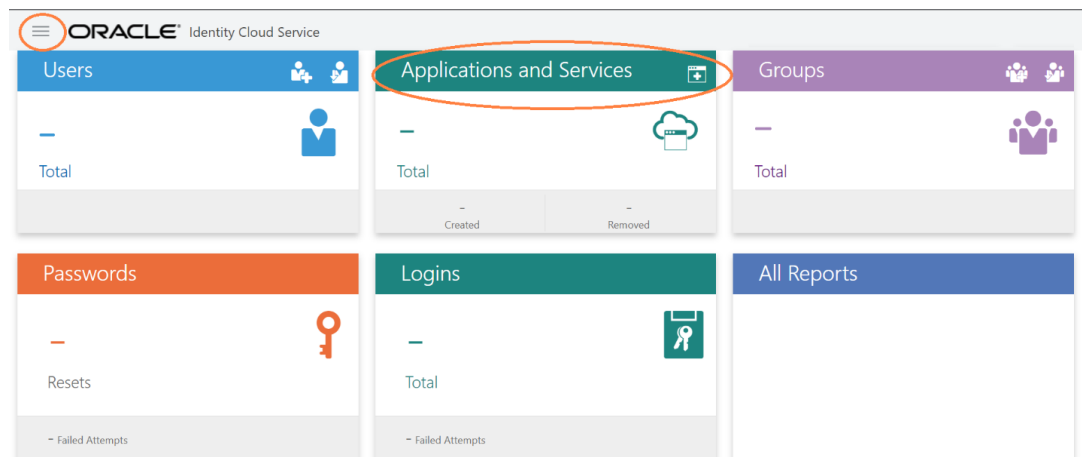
ORACLE® Identity Cloud Service

Users

–

Total

Applications and Services

–

Total

-
Created

-
Removed

Groups

–

Total

Passwords

–

Resets

- Failed Attempts

Logins

–

Total

- Failed Attempts

All Reports